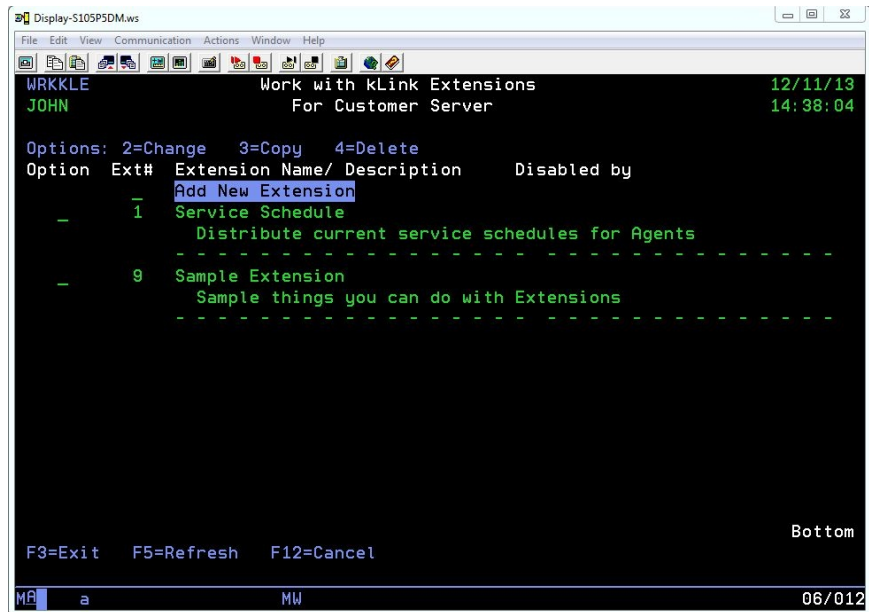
Display-S105P5DM.ws

File Edit View Communication Actions Window Help

WRKKLE Work with kLink Extensions 12/11/13
JOHN For Customer Server 14:38:04

Options: 2=Change 3=Copy 4=Delete
Option Ext# Extension Name/ Description Disabled by
_ Add New Extension
_ 1 Service Schedule
Distribute current service schedules for Agents
- - - - - - - - - - - - - - - - - - - - - - - - - - - - - - -
_ 9 Sample Extension
Sample things you can do with Extensions
- - - - - - - - - - - - - - - - - - - - - - - - - - - - - - -

Bottom
F3=Exit F5=Refresh F12=Cancel

MA a MW 06/012